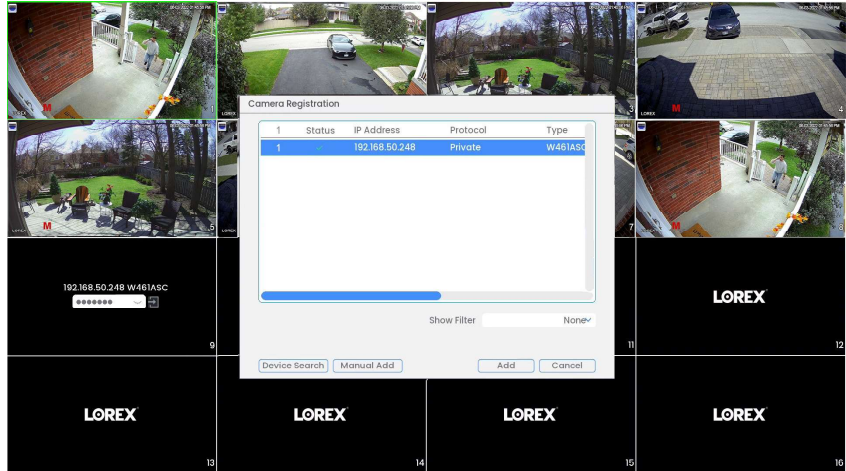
1

2

3

LOREX

4

5

7

8

192.168.50.248 W461ASC

●●●●●●●

9

11

LOREX

12

Camera Registration

| 1 | Status | IP Address | Protocol | Type |
|---|---|---|---|---|
| 1 | ✓ | 192.168.50.248 | Private | W461ASC |

Show Filter None

Device Search Manual Add Add Cancel

LOREX

13

LOREX

14

LOREX

15

LOREX

16